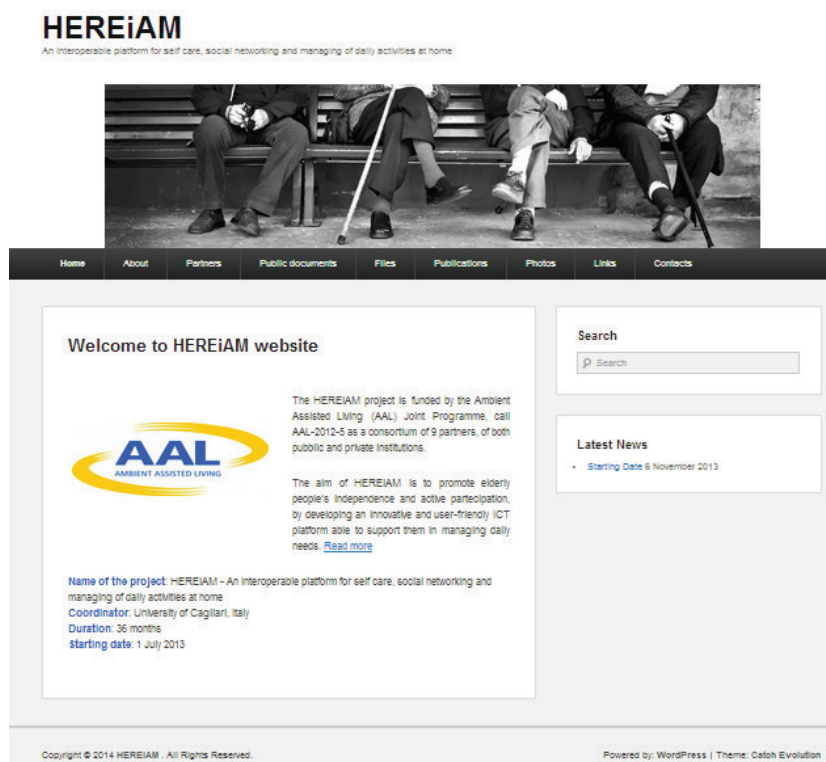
HEREiAM

An interoperable platform for self care, social networking and managing of daily activities at home

Home | About | Partners | Public documents | Files | Publications | Photos | Links | Contacts

Welcome to HEREiAM website

AAL
AMBIENT ASSISTED LIVING

The HEREIAM project is funded by the Ambient Assisted Living (AAL) Joint Programme, call AAL-2012-5 as a consortium of 9 partners, of both pubblic and private institutions.

The aim of HEREIAM is to promote elderly people's independence and active partecipation, by developing an innovative and user-friendly ICT platform able to support them in managing daily needs. Read more

Name of the project: HEREiAM - An interoperable platform for self care, social networking and managing of daily activities at home
Coordinator: University of Cagliari, Italy
Duration: 36 months
Starting date: 1 July 2013

Search

Search

Latest News

• Starting Date 6 November 2013

Copyright © 2014 HEREIAM . All Rights Reserved.

Powered by: WordPress | Theme: Catch Evolution